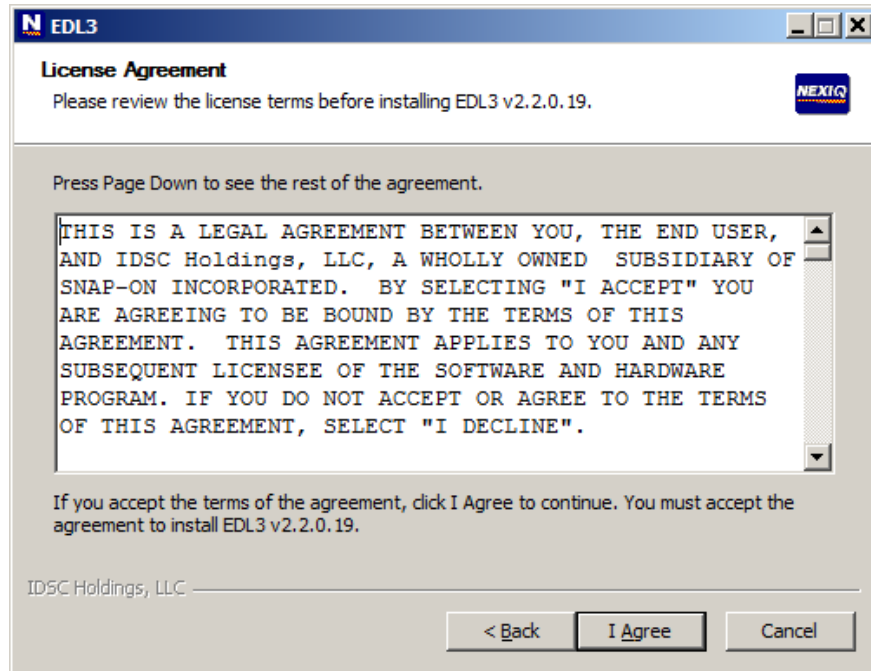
N EDL3

License Agreement
Please review the license terms before installing EDL3 v2.2.0.19.

NEXIQ

Press Page Down to see the rest of the agreement.

THIS IS A LEGAL AGREEMENT BETWEEN YOU, THE END USER, AND IDSC Holdings, LLC, A WHOLLY OWNED SUBSIDIARY OF SNAP-ON INCORPORATED. BY SELECTING "I ACCEPT" YOU ARE AGREEING TO BE BOUND BY THE TERMS OF THIS AGREEMENT. THIS AGREEMENT APPLIES TO YOU AND ANY SUBSEQUENT LICENSEE OF THE SOFTWARE AND HARDWARE PROGRAM. IF YOU DO NOT ACCEPT OR AGREE TO THE TERMS OF THIS AGREEMENT, SELECT "I DECLINE".

If you accept the terms of the agreement, click I Agree to continue. You must accept the agreement to install EDL3 v2.2.0.19.

IDSC Holdings, LLC

< Back
I Agree
Cancel